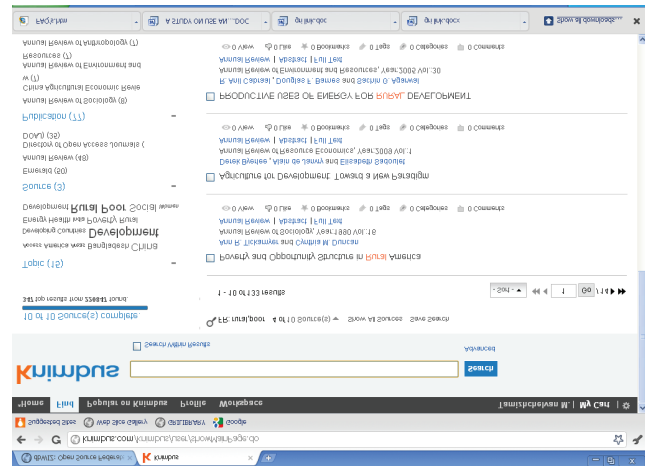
dbMIS: Open Source Federat... | Knimbus | +

kimbus.com/Knimbus/user/showMainPage.do

Suggested Sites | Web Slice Gallery | GS.ILIBRARY | Google

Home | Find | Popular on Knimbus | Profile | Workspace | Tamizhchelvan M | My Cart

Knimbus

Search

Search Within Results

Advanced

FR: rural,poor 4 of 10 Source(s) Show All Sources Save Search

10 of 10 Source(s) complete

341 top results from 224441 found.

1 - 10 of 133 results

- Sort - | 1 | Go | /14

Topic (15)

Access America was Bangladesh China Development Developing Countries Energy Health Indian Poverty Rural Rural Poor Social Women

Source (3)

Emerald (50)
Annual Review (48)
Directory of Open Access Journals (
DOAJ (35)

Publication (77)

Annual Review of Sociology (8)
China Agricultural Economic Revie w (7)
Annual Review of Environment and Resources (7)
Annual Review of Anthropology (7)

Poverty and Opportunity Structure in Rural America
Ann R. Tickamyer and Cynthia M. Duncan
Annual Review of Sociology, Year:1990 Vol.:16
Annual Review | Abstract | Full Text
0 View 0 Like 0 Bookmarks 0 Tags 0 Categories 0 Comments

Agriculture for Development: Toward a New Paradigm
Derek Byerlee, Alain de Janvry and Elisabeth Sadoulet
Annual Review of Resource Economics, Year:2009 Vol.:1
Annual Review | Abstract | Full Text
0 View 0 Like 0 Bookmarks 0 Tags 0 Categories 0 Comments

PRODUCTIVE USES OF ENERGY FOR RURAL DEVELOPMENT
R. Anil Cabraal, Douglas F. Barnes and Sachin G. Agarwal
Annual Review of Environment and Resources, Year:2005 Vol.:30
Annual Review | Abstract | Full Text
0 View 0 Like 0 Bookmarks 0 Tags 0 Categories 0 Comments

FeQA.htm | A STUDY ON USE AN....DOC | ch link.doc | ch link.docx | Show all downloads...